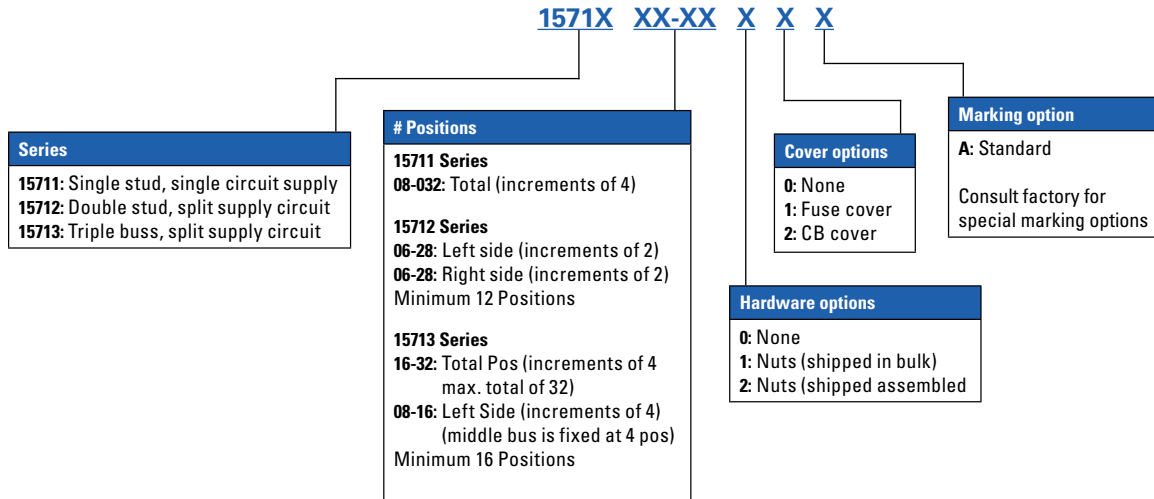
1571X XX-XX X X X

Series
15711: Single stud, single circuit supply
15712: Double stud, split supply circuit
15713: Triple buss, split supply circuit

# Positions
15711 Series
08-032: Total (increments of 4)

15712 Series
06-28: Left side (increments of 2)
06-28: Right side (increments of 2)
Minimum 12 Positions

15713 Series
16-32: Total Pos (increments of 4 max. total of 32)
08-16: Left Side (increments of 4) (middle bus is fixed at 4 pos)
Minimum 16 Positions

Cover options
0: None
1: Fuse cover
2: CB cover

Hardware options
0: None
1: Nuts (shipped in bulk)
2: Nuts (shipped assembled

Marking option
A: Standard

Consult factory for special marking options